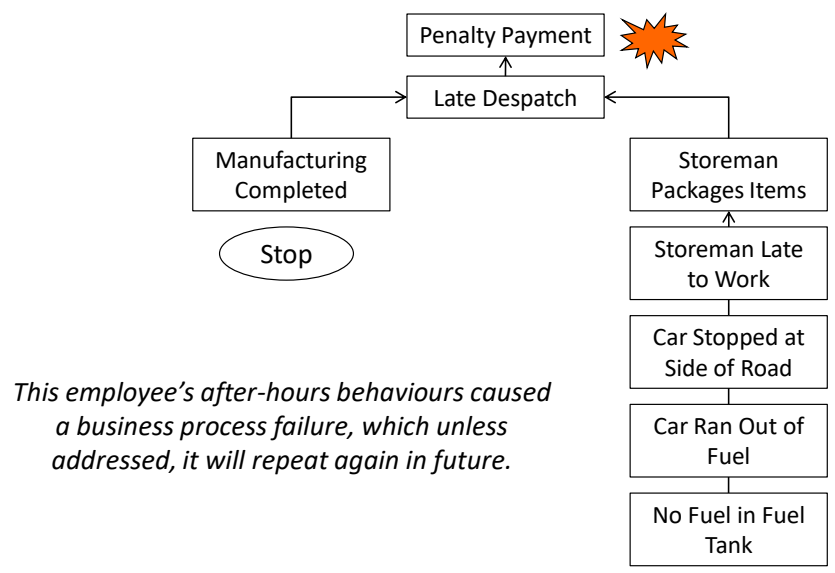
Penalty Payment

Late Despatch

Manufacturing Completed

Stop

Storeman Packages Items

Storeman Late to Work

Car Stopped at Side of Road

Car Ran Out of Fuel

No Fuel in Fuel Tank

This employee's after-hours behaviours caused a business process failure, which unless addressed, it will repeat again in future.